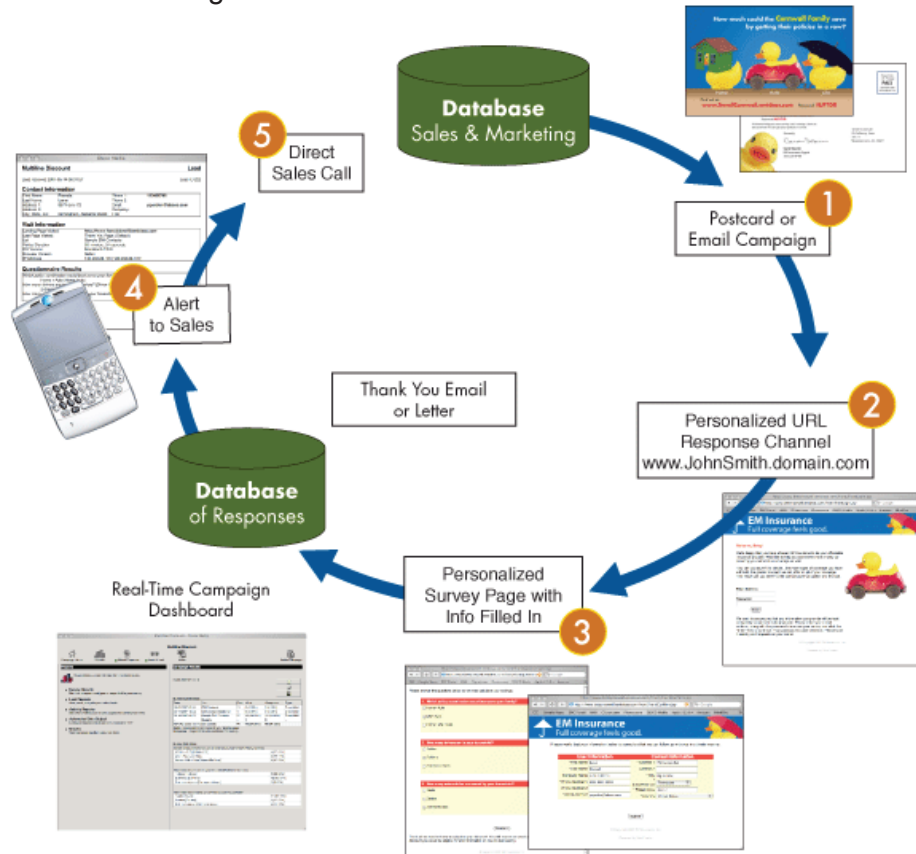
Database
Sales & Marketing

How much could the Cornwell Family save by getting their policies in a row?

1
Postcard or Email Campaign

2
Personalized URL Response Channel www.JohnSmith.domain.com

EM Insurance
Full coverage feels good.

3
Personalized Survey Page with Info Filled In

EM Insurance
Full coverage feels good.

Real-Time Campaign Dashboard

Database
of Responses

Thank You Email or Letter

4
Alert to Sales

5
Direct Sales Call

Multiline Discount
Lead
Contact Information
Visit Information
Questionnaire Results